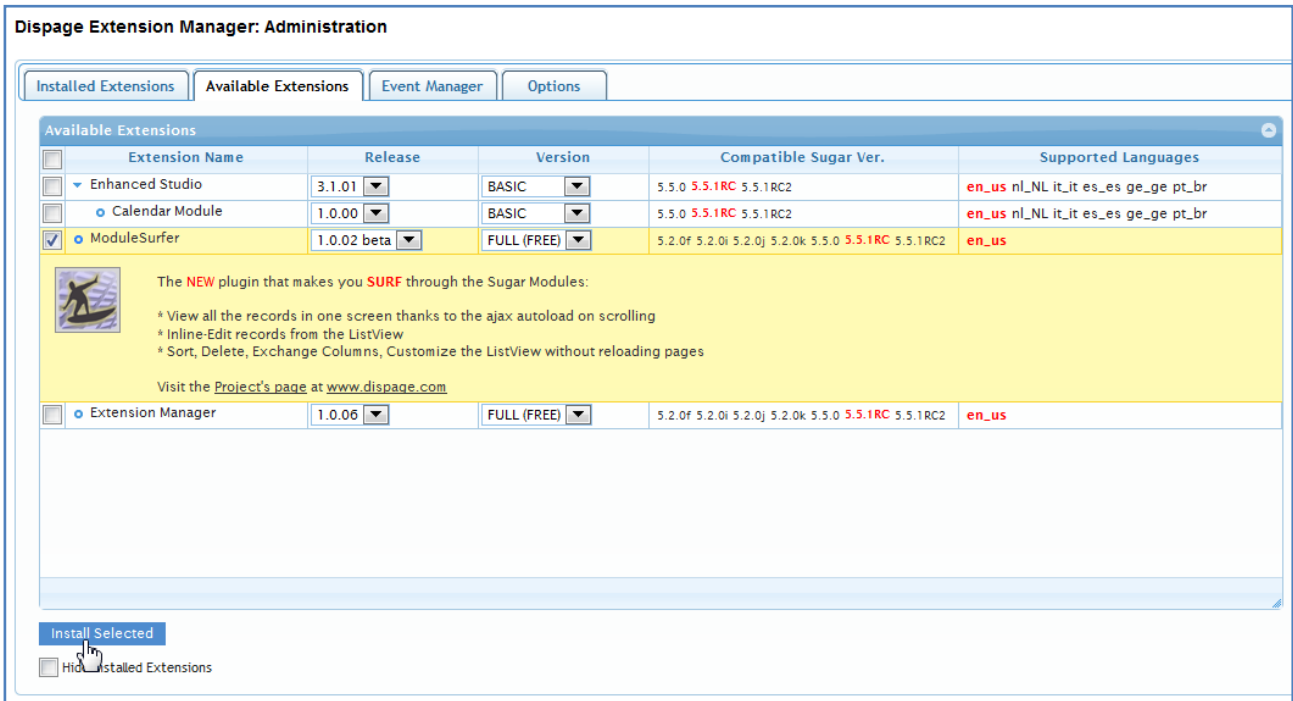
Dispage Extension Manager: Administration

Installed Extensions | Available Extensions | Event Manager | Options

Available Extensions

| | Extension Name | Release | Version | Compatible Sugar Ver. | Supported Languages |
|---|---|---|---|---|---|
| | Enhanced Studio | 3.1.01 | BASIC | 5.5.0 5.5.1RC 5.5.1RC2 | en_us nl_NL it_it es_es ge_ge pt_br |
| | Calendar Module | 1.0.00 | BASIC | 5.5.0 5.5.1RC 5.5.1RC2 | en_us nl_NL it_it es_es ge_ge pt_br |
| ✓ | ModuleSurfer | 1.0.02 beta | FULL (FREE) | 5.2.0f 5.2.0i 5.2.0j 5.2.0k 5.5.0 5.5.1RC 5.5.1RC2 | en_us |

The NEW plugin that makes you SURF through the Sugar Modules:

* View all the records in one screen thanks to the ajax autoload on scrolling
* Inline-Edit records from the ListView
* Sort, Delete, Exchange Columns, Customize the ListView without reloading pages

Visit the Project's page at www.dispage.com

| | Extension Manager | 1.0.06 | FULL (FREE) | 5.2.0f 5.2.0i 5.2.0j 5.2.0k 5.5.0 5.5.1RC 5.5.1RC2 | en_us |
|---|---|---|---|---|---|

Install Selected

Hid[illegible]nstalled Extensions